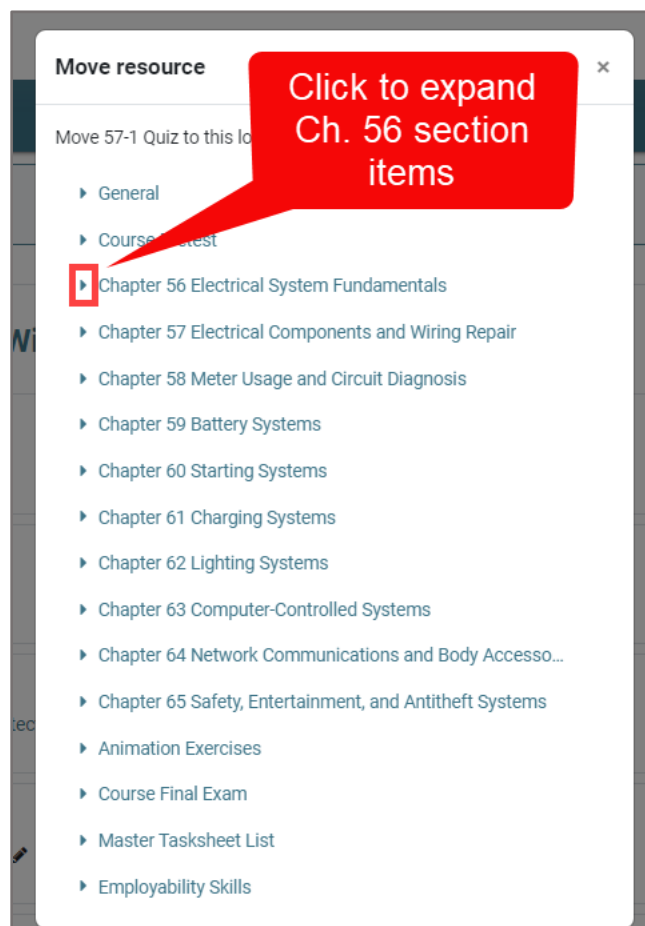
Move resource

×

Click to expand Ch. 56 section items

Move 57-1 Quiz to this lo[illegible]

General

Course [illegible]test

Chapter 56 Electrical System Fundamentals

Chapter 57 Electrical Components and Wiring Repair

Chapter 58 Meter Usage and Circuit Diagnosis

Chapter 59 Battery Systems

Chapter 60 Starting Systems

Chapter 61 Charging Systems

Chapter 62 Lighting Systems

Chapter 63 Computer-Controlled Systems

Chapter 64 Network Communications and Body Accesso...

Chapter 65 Safety, Entertainment, and Antitheft Systems

Animation Exercises

Course Final Exam

Master Tasksheet List

Employability Skills

Wi

tec